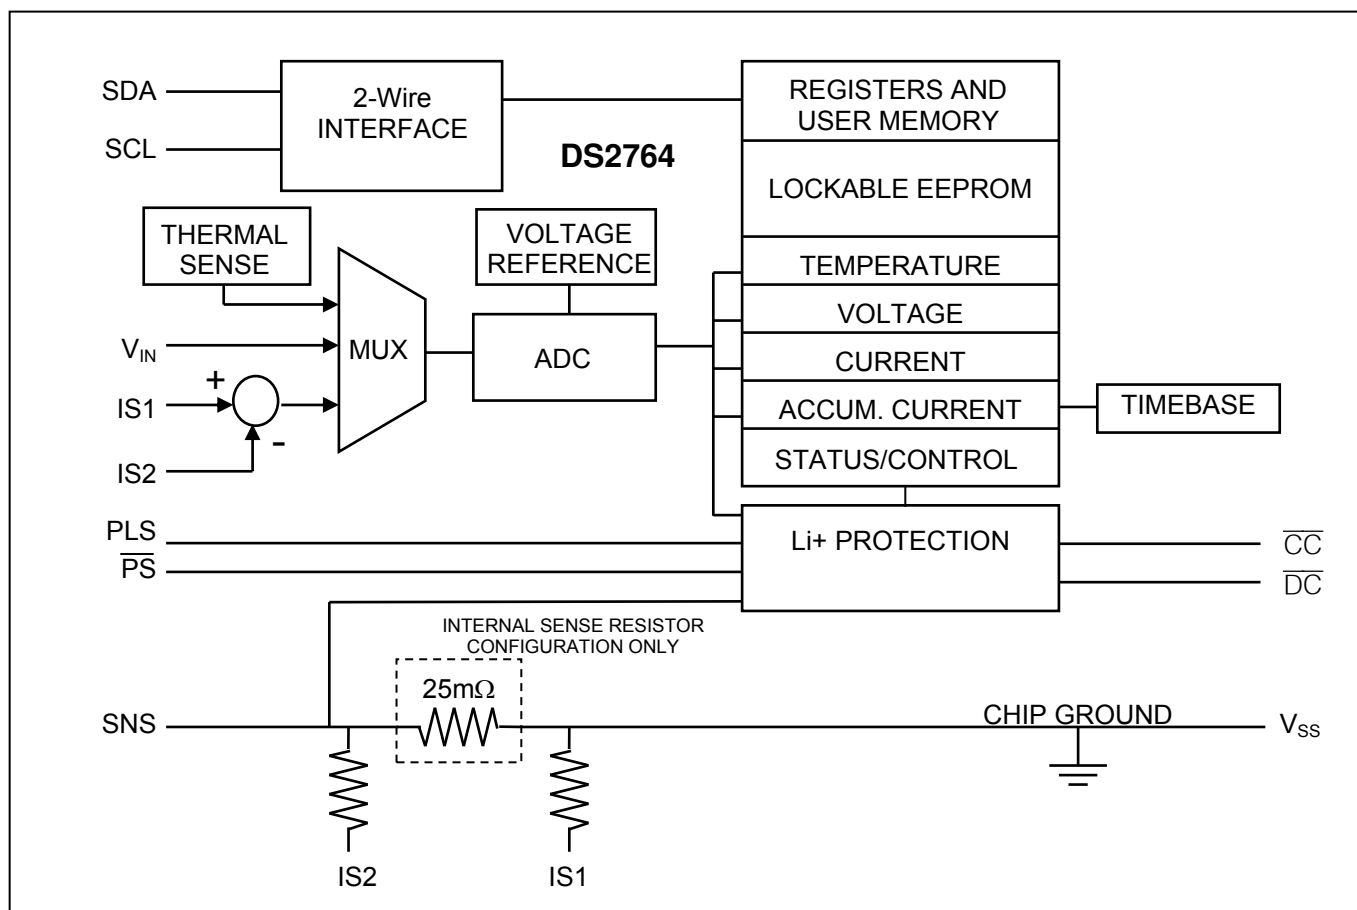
SDA
SCL
2-Wire INTERFACE
DS2764
REGISTERS AND USER MEMORY
LOCKABLE EEPROM
THERMAL SENSE
VOLTAGE REFERENCE
TEMPERATURE
VOLTAGE
$V_{IN}$
MUX
ADC
CURRENT
+
IS1
ACCUM. CURRENT
TIMEBASE
-
IS2
STATUS/CONTROL
PLS
Li+ PROTECTION
$\overline{CC}$
$\overline{PS}$
$\overline{DC}$
INTERNAL SENSE RESISTOR CONFIGURATION ONLY
25m$\Omega$
SNS
CHIP GROUND
$V_{SS}$
IS2
IS1